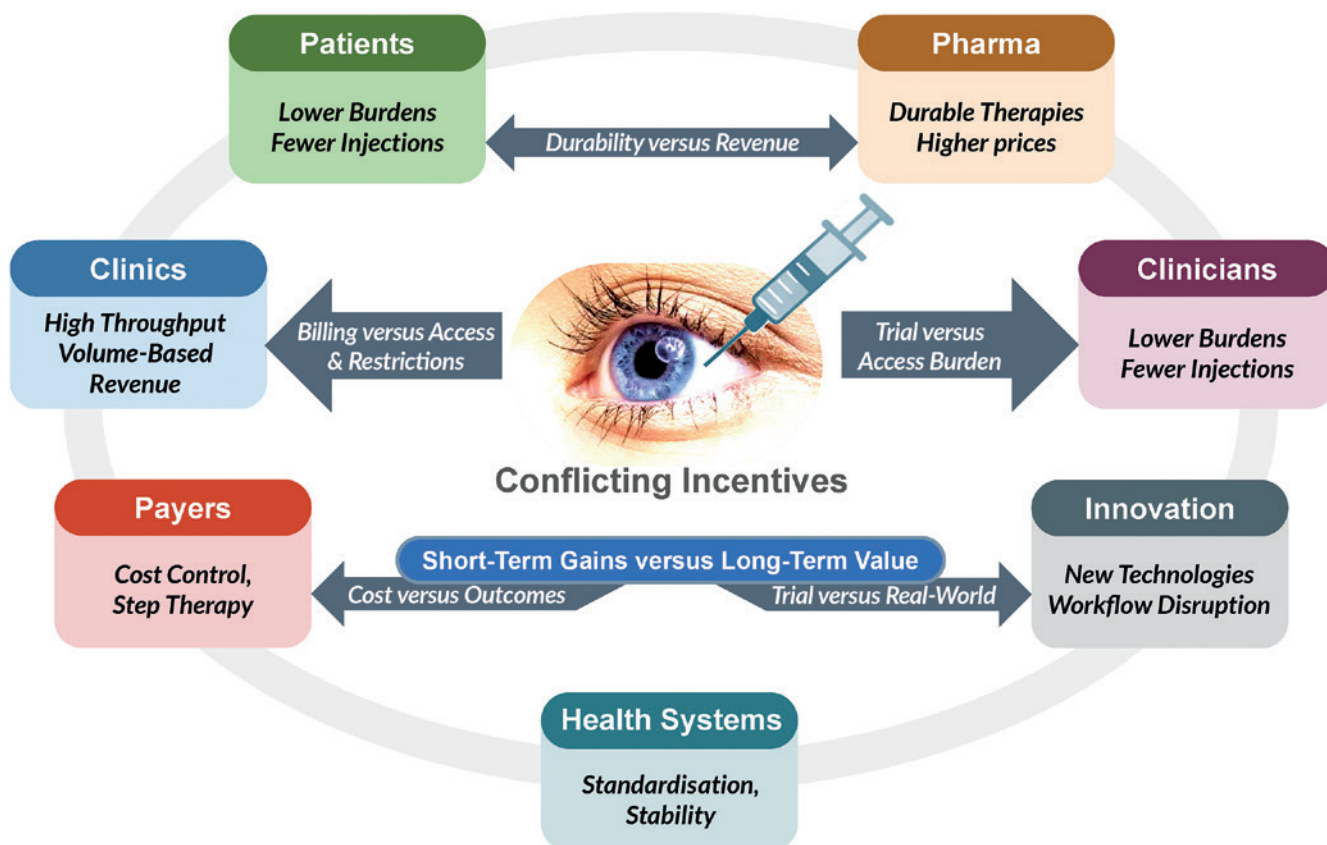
Patients

Lower Burdens
Fewer Injections

Durability versus Revenue

Pharma

Durable Therapies
Higher prices

Clinics

High Throughput
Volume-Based
Revenue

Billing versus Access & Restrictions

Trial versus Access Burden

Clinicians

Lower Burdens
Fewer Injections

Conflicting Incentives

Payers

Cost Control,
Step Therapy

Short-Term Gains versus Long-Term Value

Cost versus Outcomes

Trial versus Real-World

Innovation

New Technologies
Workflow Disruption

Health Systems

Standardisation,
Stability